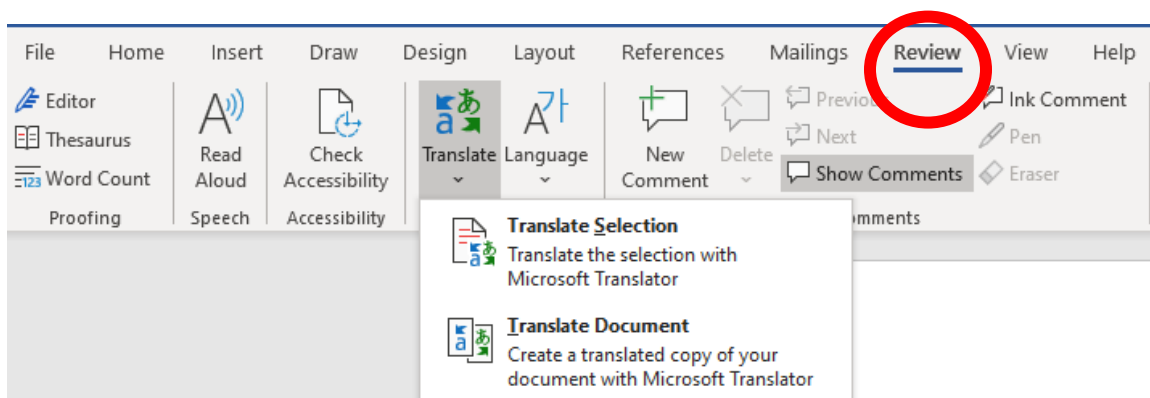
File Home Insert Draw Design Layout References Mailings Review View Help

Editor
Thesaurus
Word Count
Proofing

Read Aloud
Speech

Check Accessibility
Accessibility

Translate
Language

New Comment
Delete
Previo
Next
Show Comments
mments

Ink Comment
Pen
Eraser

Translate Selection
Translate the selection with Microsoft Translator

Translate Document
Create a translated copy of your document with Microsoft Translator